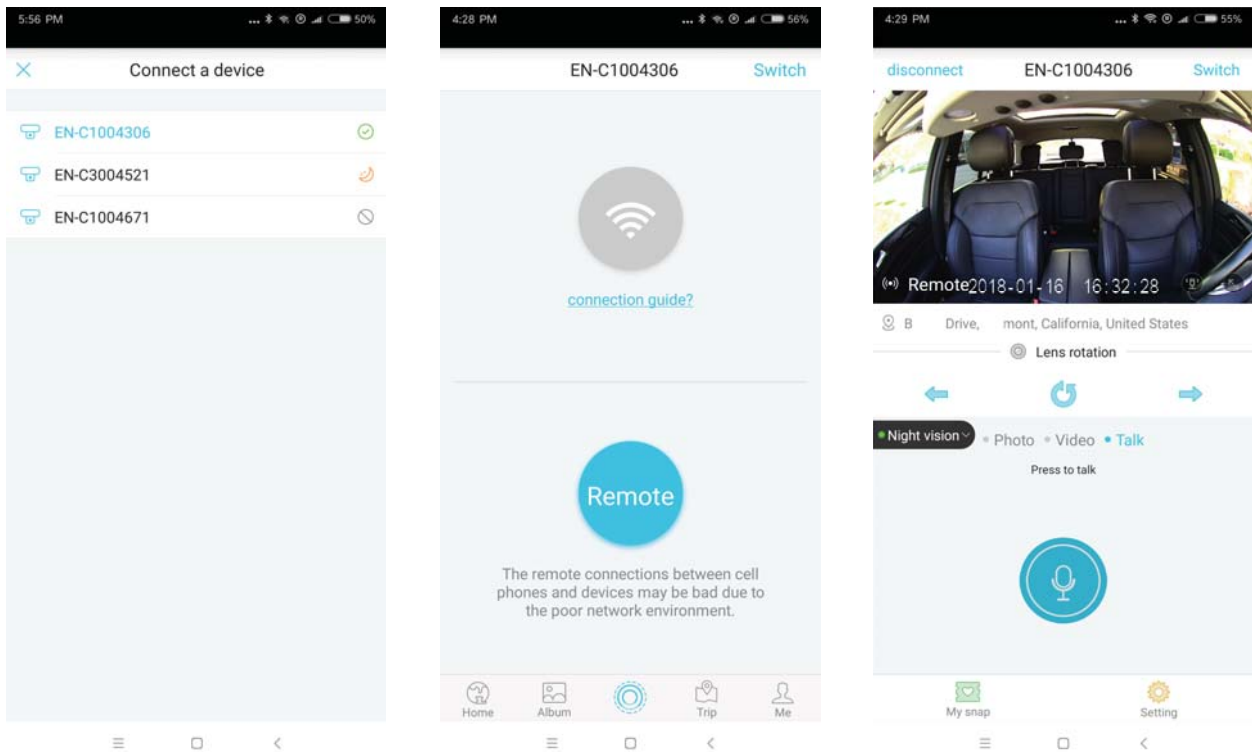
5:56 PM 50%

Connect a device

EN-C1004306

EN-C3004521

EN-C1004671

4:28 PM 56%

EN-C1004306 Switch

connection guide?

Remote

The remote connections between cell phones and devices may be bad due to the poor network environment.

Home Album Trip Me

4:29 PM 55%

disconnect EN-C1004306 Switch

Remote 2018-01-16 16:32:28

B Drive, mont, California, United States

Lens rotation

Night vision • Photo • Video • Talk

Press to talk

My snap Setting